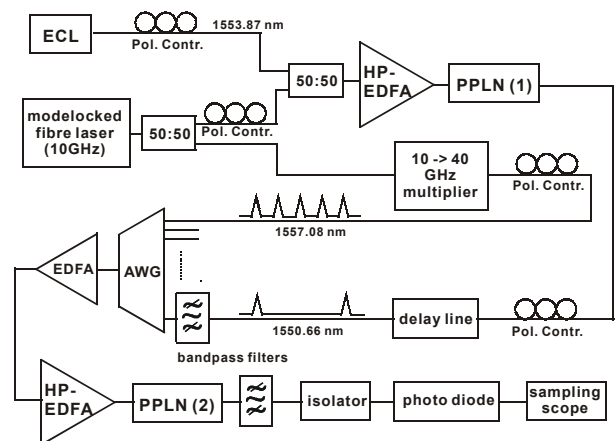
ECL

Pol. Contr.

1553.87 nm

50:50

HP-EDFA

PPLN (1)

modelocked fibre laser (10GHz)

50:50

Pol. Contr.

10 -> 40 GHz multiplier

Pol. Contr.

1557.08 nm

EDFA

AWG

1550.66 nm

delay line

Pol. Contr.

bandpass filters

HP-EDFA

PPLN (2)

isolator

photo diode

sampling scope